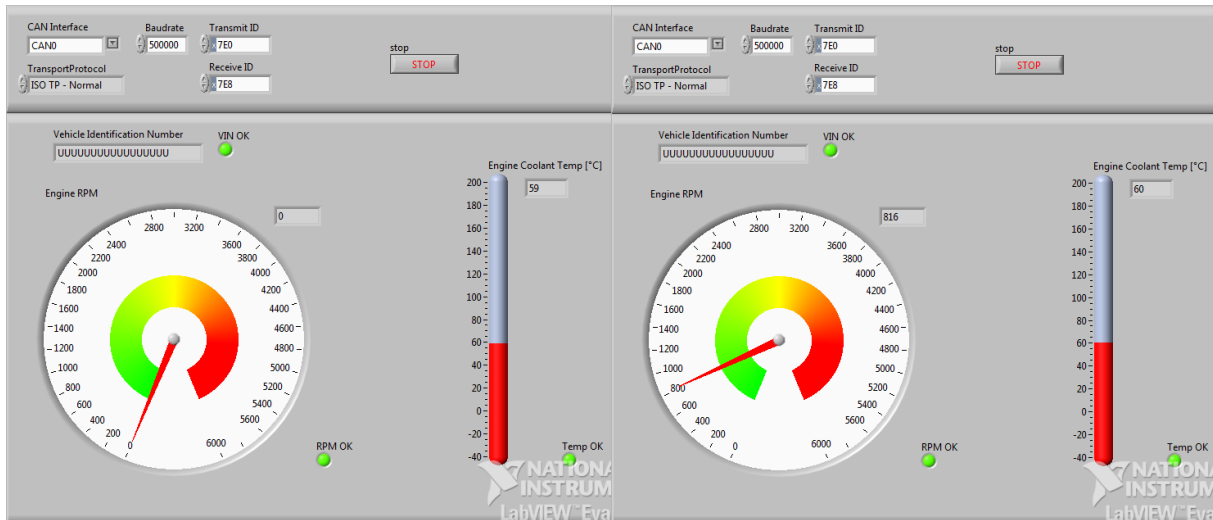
CAN Interface
CAN0
Baudrate
500000
Transmit ID
x 7E0
TransportProtocol
ISO TP - Normal
Receive ID
x 7E8
stop
STOP

Vehicle Identification Number
UUUUUUUUUUUUUUUUU
VIN OK

Engine RPM
0
0 200 400 600 800 1000 1200 1400 1600 1800 2000 2200 2400 2800 3200 3600 3800 4000 4200 4400 4600 4800 5000 5200 5400 5600 6000
RPM OK

Engine Coolant Temp [°C]
59
200 180 160 140 120 100 80 60 40 20 0 -20 -40
Temp OK

NATIONA INSTRUM
LabVIEW Eva

CAN Interface
CAN0
Baudrate
500000
Transmit ID
x 7E0
TransportProtocol
ISO TP - Normal
Receive ID
x 7E8
stop
STOP

Vehicle Identification Number
UUUUUUUUUUUUUUUUU
VIN OK

Engine RPM
816
0 200 400 600 800 1000 1200 1400 1600 1800 2000 2200 2400 2800 3200 3600 3800 4000 4200 4400 4600 4800 5000 5200 5400 5600 6000
RPM OK

Engine Coolant Temp [°C]
60
200 180 160 140 120 100 80 60 40 20 0 -20 -40
Temp OK

NATIONA INSTRUM
LabVIEW Eva